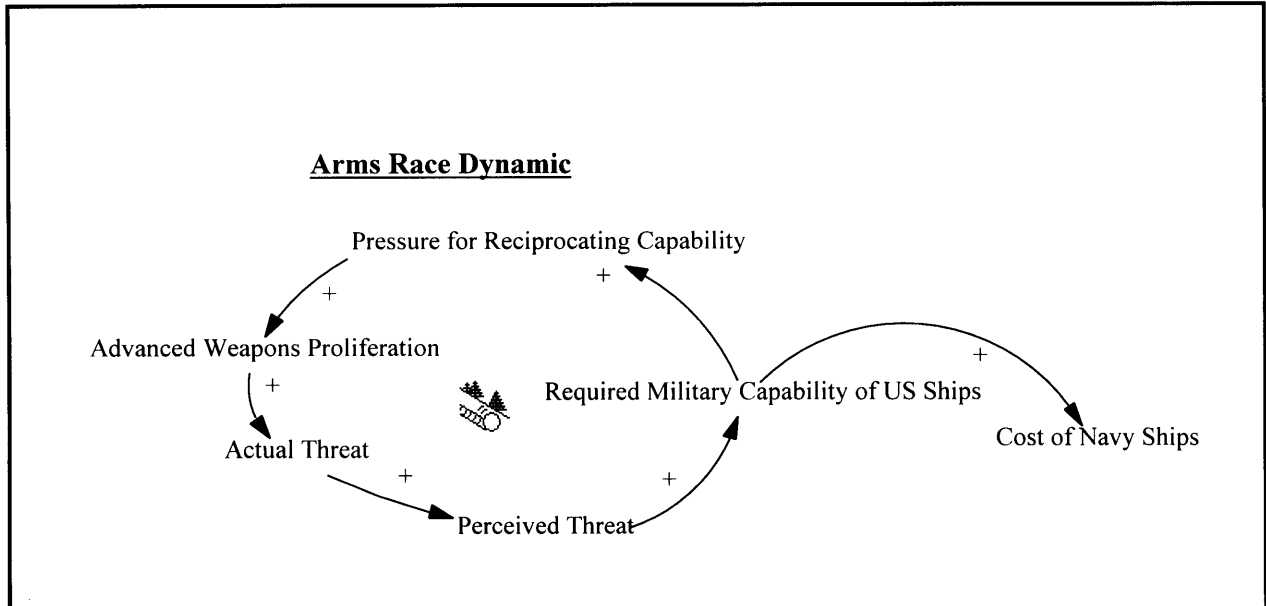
Arms Race Dynamic

Pressure for Reciprocating Capability

+

+

Advanced Weapons Proliferation

+

+

Required Military Capability of US Ships

Actual Threat

Cost of Navy Ships

+

+

Perceived Threat